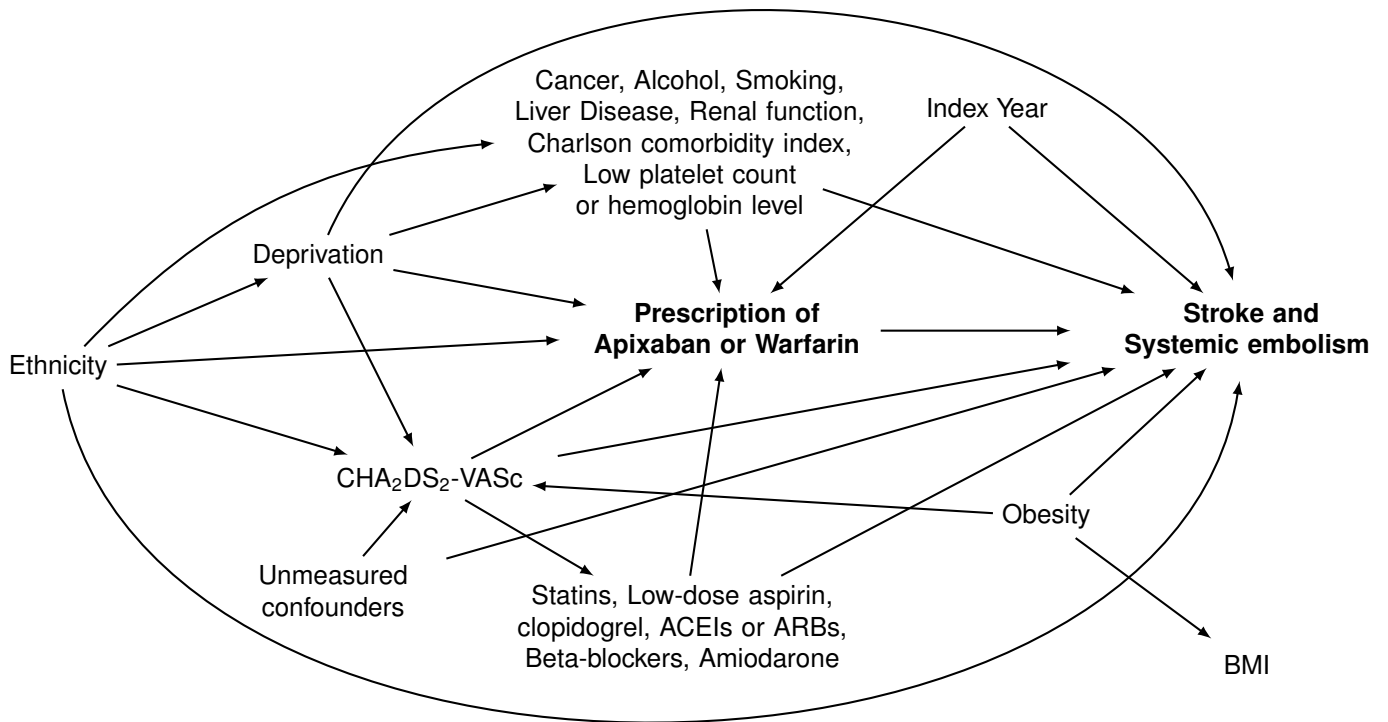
Cancer, Alcohol, Smoking, Liver Disease, Renal function, Charlson comorbidity index, Low platelet count or hemoglobin level

Index Year

Deprivation

Prescription of Apixaban or Warfarin

Stroke and Systemic embolism

Ethnicity

$CHA_2DS_2$-VASc

Obesity

Unmeasured confounders

Statins, Low-dose aspirin, clopidogrel, ACEIs or ARBs, Beta-blockers, Amiodarone

BMI